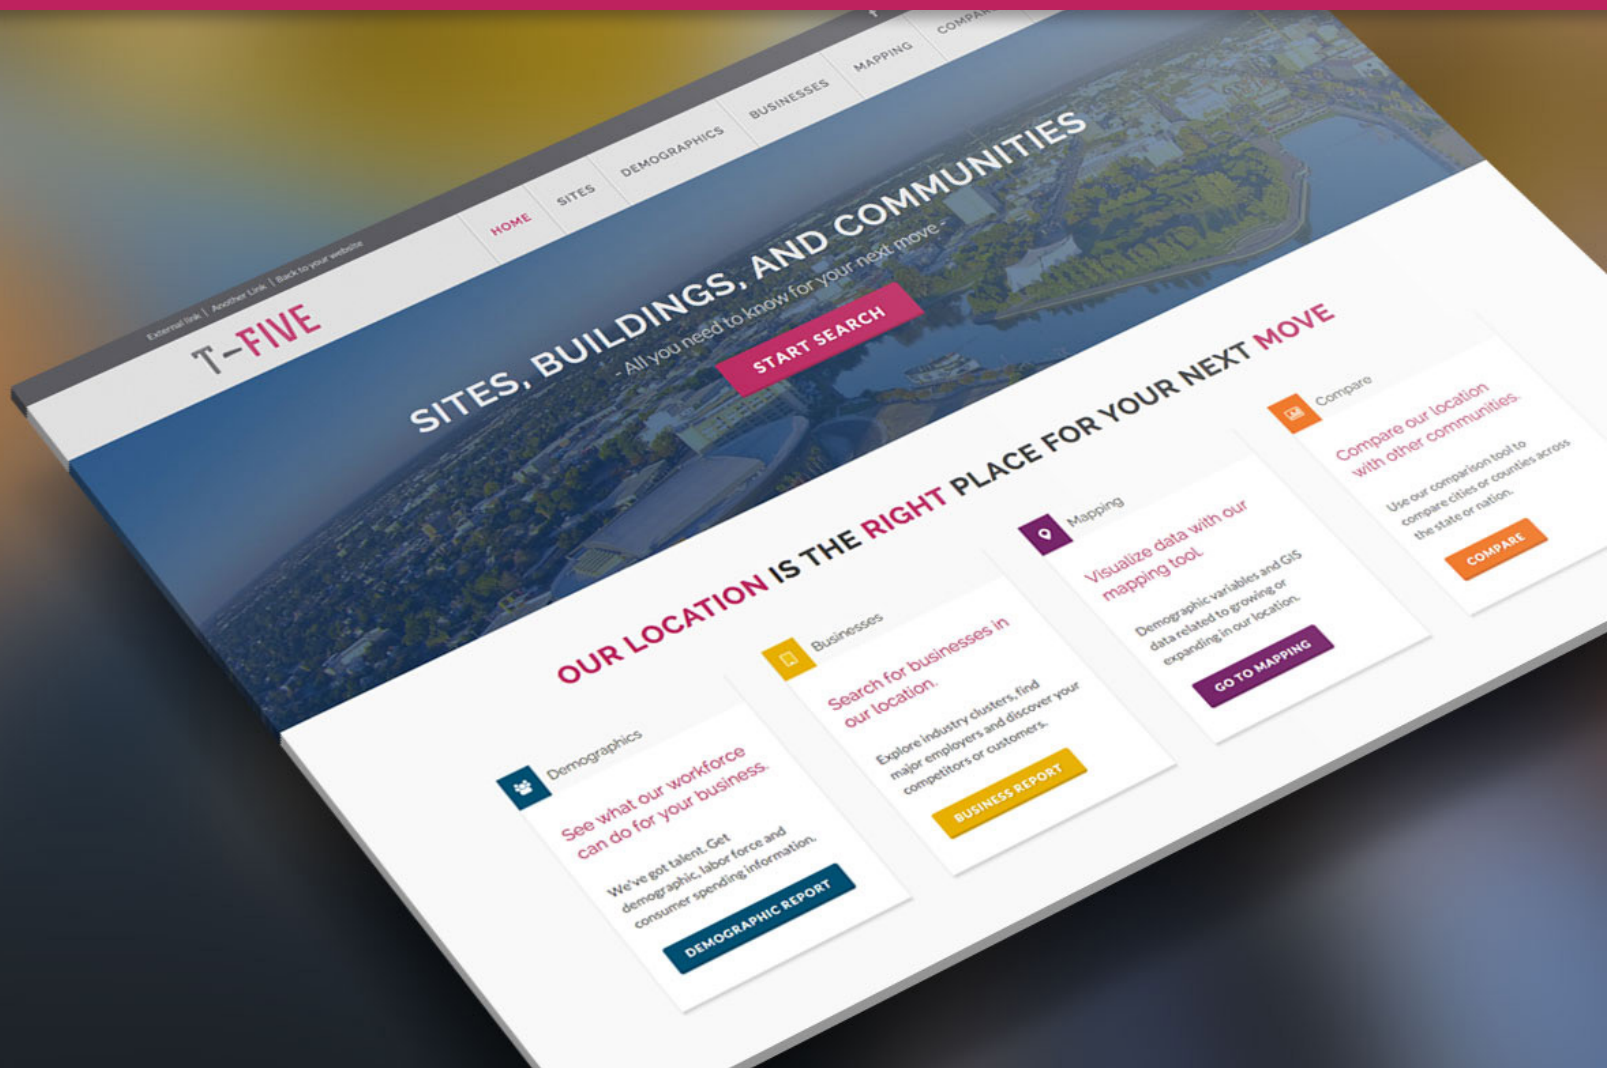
External link | Another Link | Back to your website

T-FIVE

HOME SITES DEMOGRAPHICS BUSINESSES MAPPING COMPA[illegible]

SITES, BUILDINGS, AND COMMUNITIES

- All you need to know for your next move -

START SEARCH

OUR LOCATION IS THE RIGHT PLACE FOR YOUR NEXT MOVE

Demographics

See what our workforce can do for your business.

We've got talent. Get demographic, labor force and consumer spending information.

DEMOGRAPHIC REPORT

Businesses

Search for businesses in our location.

Explore industry clusters, find major employers and discover your competitors or customers.

BUSINESS REPORT

Mapping

Visualize data with our mapping tool.

Demographic variables and GIS data related to growing or expanding in our location.

GO TO MAPPING

Compare

Compare our location with other communities.

Use our comparison tool to compare cities or counties across the state or nation.

COMPARE